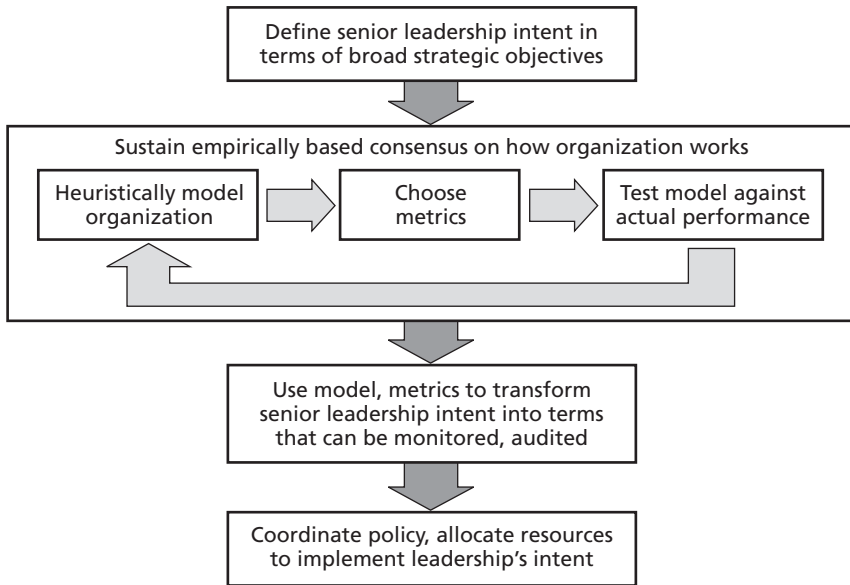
Define senior leadership intent in terms of broad strategic objectives

Sustain empirically based consensus on how organization works

Heuristically model organization

Choose metrics

Test model against actual performance

Use model, metrics to transform senior leadership intent into terms that can be monitored, audited

Coordinate policy, allocate resources to implement leadership's intent